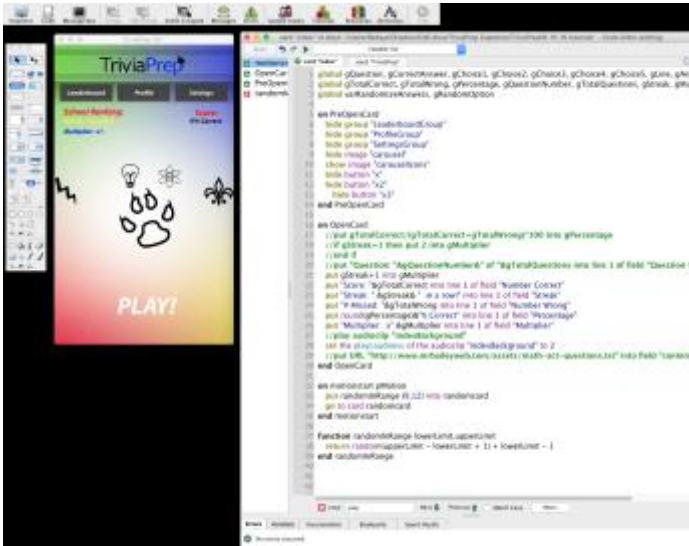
TriviaPrep

Leaderboard
Profile
Settings

School Ranking:
Score:
Multiplier:

PLAY!

global gQuestion, gCorrectAnswer, gChoice1, gChoice2, gChoice3, gChoice4, gChoice5
global gTotalCorrect, gTotalWrong, gPercentage, gQuestionNumber, gTotalQuestions
global usRandomizeAnswers, gRandomOption

on PreOpenCard
hide group "LeaderboardGroup"
hide group "ProfileGroup"
hide group "SettingsGroup"
hide image "carousel"
show image "carouselIcons"
hide button "x"
hide button "x2"
hide button "x3"
end PreOpenCard

on OpenCard
put "Question: " & gQuestionNumber & " of " & gTotalQuestions into line 1 of field "Question"
put gStreak+1 into gMultiplier
put "Score: " & gTotalCorrect into line 1 of field "Number Correct"
put "Streak: " & gStreak & " in a row!" into line 1 of field "Streak"
put "# Missed: " & gTotalWrong into line 1 of field "Number Wrong"
put "Multiplier: x" & gMultiplier into line 1 of field "Multiplier"
end OpenCard

on mouseUp
put randomRange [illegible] into randomcard
go to card randomcard
end mouseUp

function randomRange lowerLimit,upperLimit
return random(upperLimit - lowerLimit + 1) + lowerLimit - 1
end randomRange